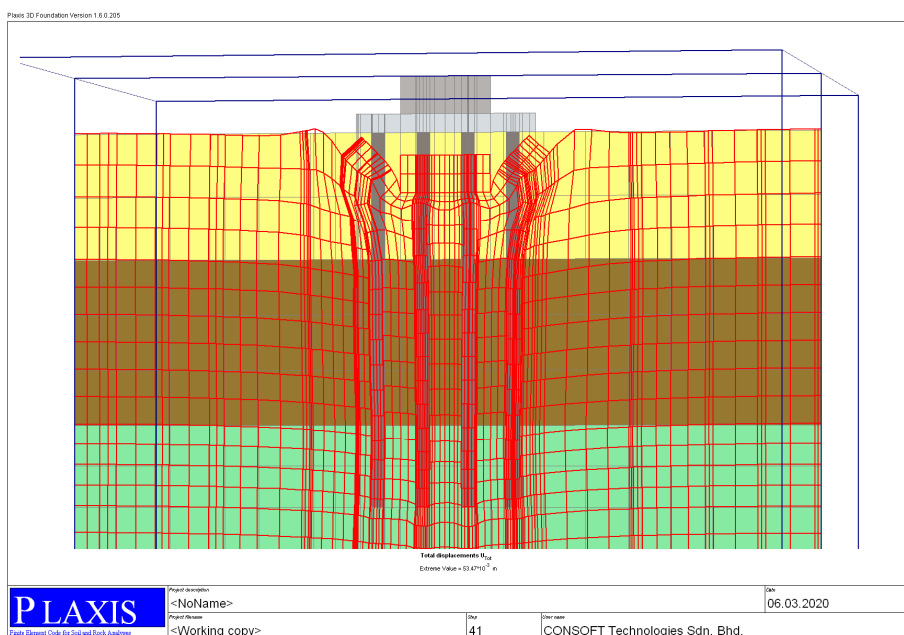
Plaxis 3D Foundation Version 1.6.0.205

Total displacements $U_{tot}$

Extreme Value = $53.47*10^{-3}$ m

PLAXIS
Finite Element Code for Soil and Rock Analyses

Project description
<NoName>

Date
06.03.2020

Project filename
<Working copy>

Step
41

User name
CONSOFT Technologies Sdn. Bhd.